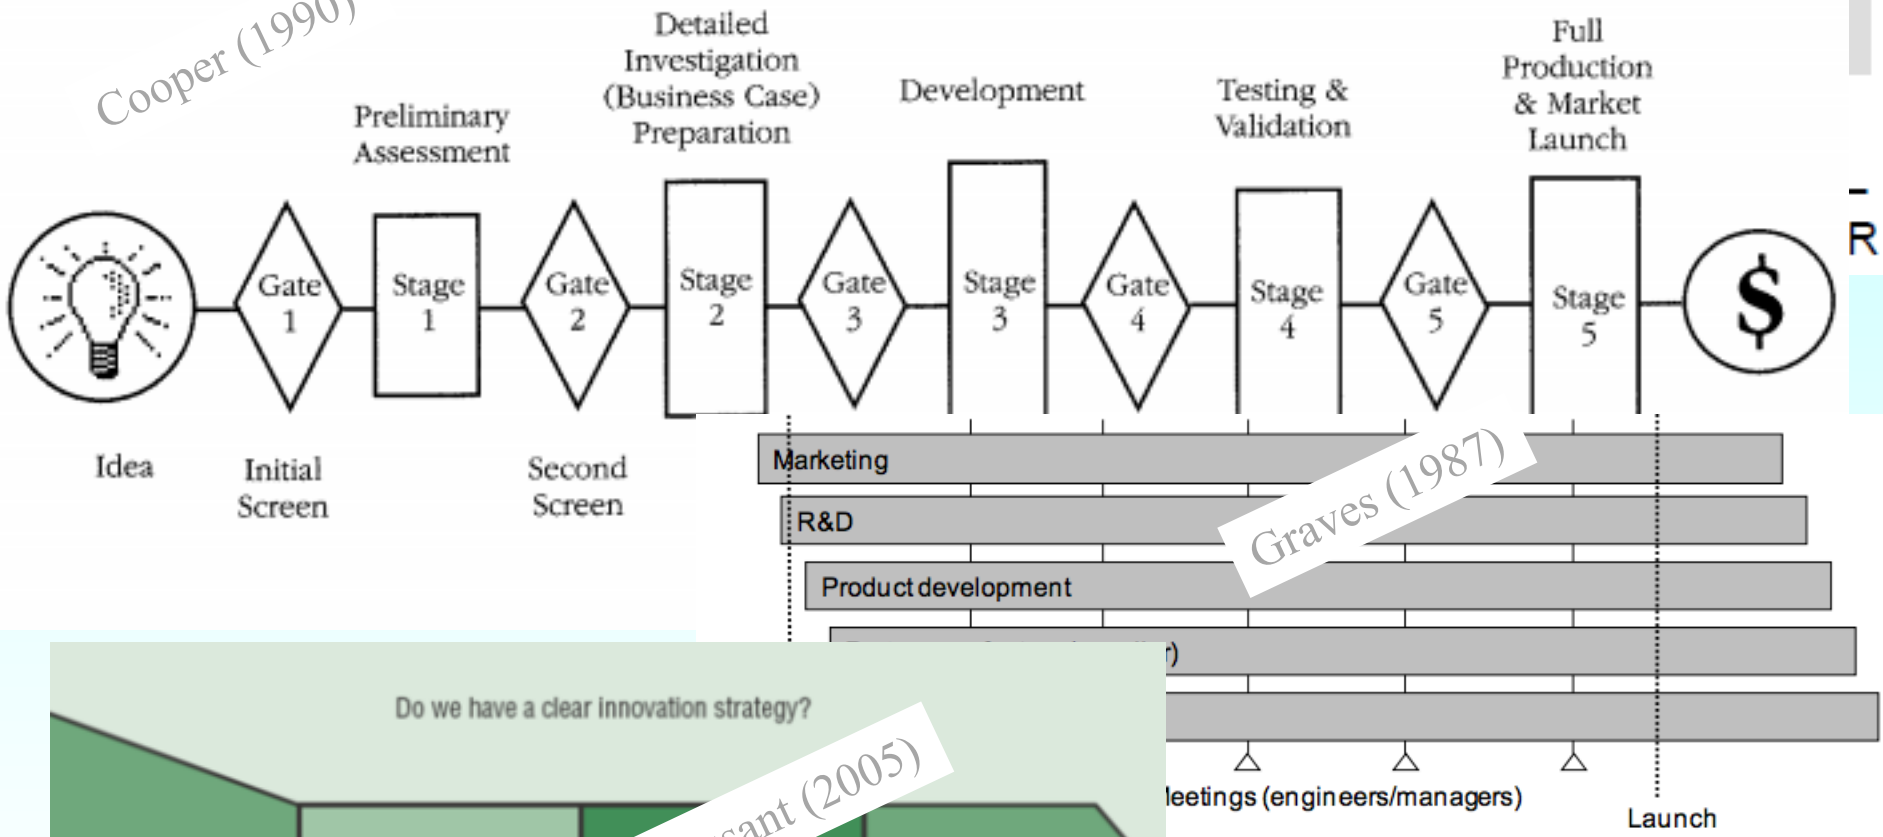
Cooper (1990)

Preliminary Assessment

Detailed Investigation (Business Case) Preparation

Development

Testing & Validation

Full Production & Market Launch

Gate 1

Stage 1

Gate 2

Stage 2

Gate 3

Stage 3

Gate 4

Stage 4

Gate 5

Stage 5

$

R

Idea

Initial Screen

Second Screen

Marketing

R&D

Product development

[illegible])

Graves (1987)

Do we have a clear innovation strategy?

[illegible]ant (2005)

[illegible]eetings (engineers/managers)

Launch